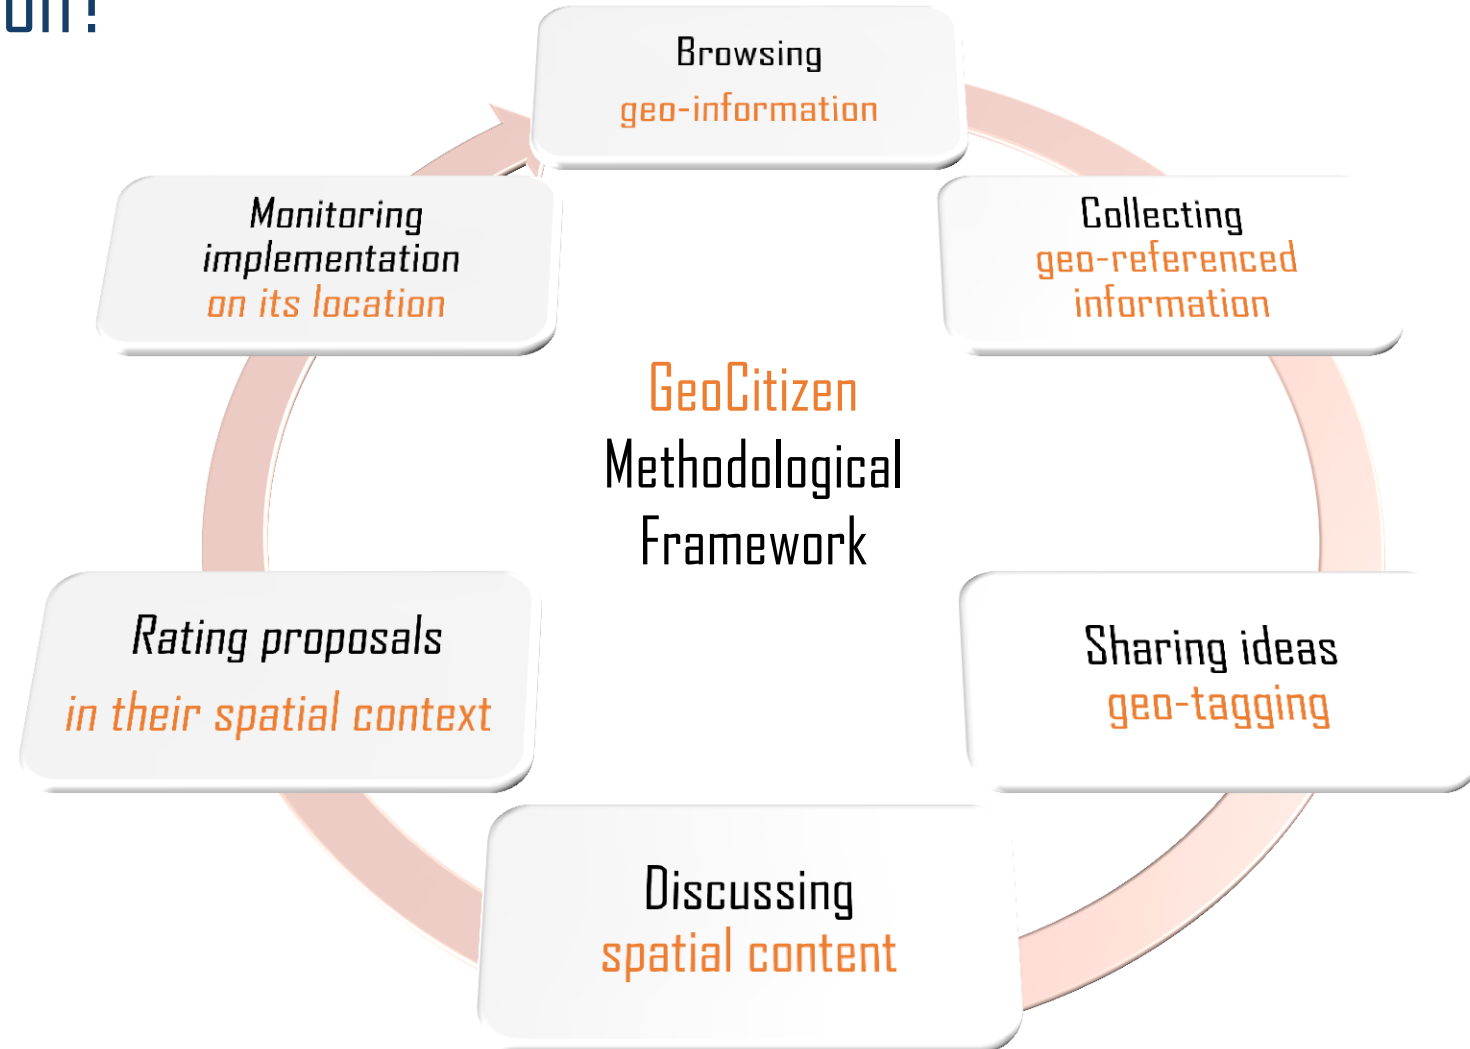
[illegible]

Browsing
geo-information

Collecting
geo-referenced
information

Monitoring
implementation
on its location

GeoCitizen
Methodological
Framework

Rating proposals
in their spatial context

Sharing ideas
geo-tagging

Discussing
spatial content